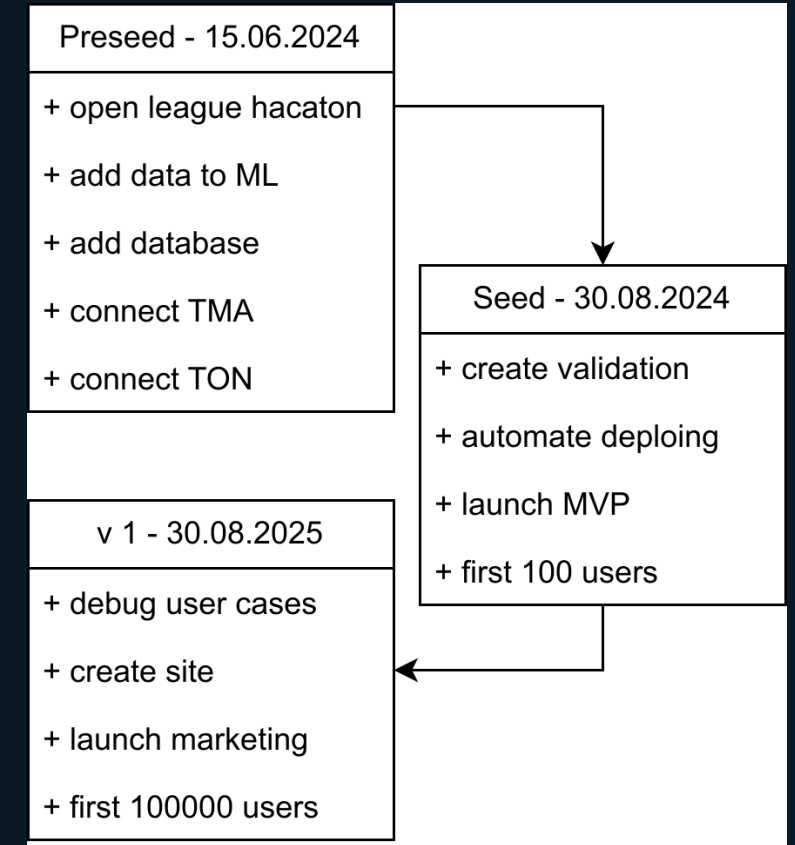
Preseed - 15.06.2024

+ open league hacaton

+ add data to ML

+ add database

+ connect TMA

+ connect TON

Seed - 30.08.2024

+ create validation

+ automate deploing

+ launch MVP

+ first 100 users

v 1 - 30.08.2025

+ debug user cases

+ create site

+ launch marketing

+ first 100000 users